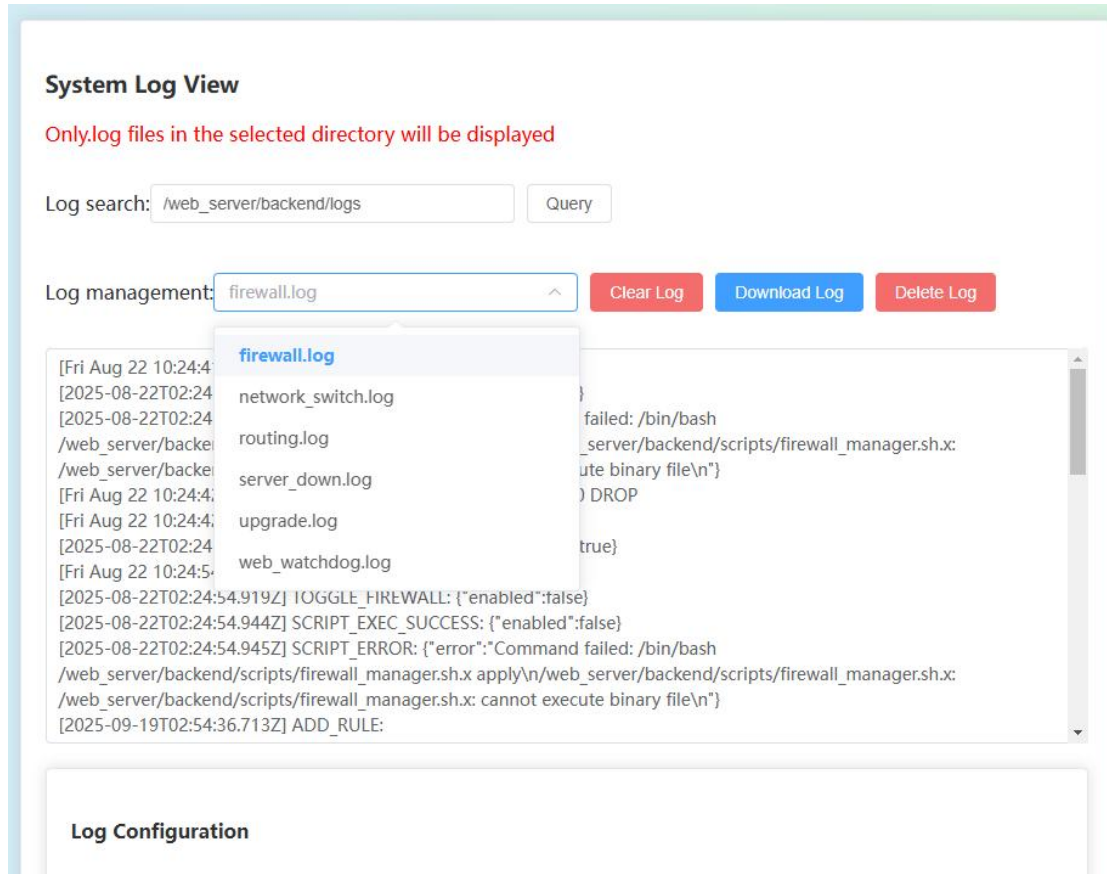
System Log View

Only.log files in the selected directory will be displayed

Log search: /web_server/backend/logs Query

Log management: firewall.log Clear Log Download Log Delete Log

firewall.log
network_switch.log
routing.log
server_down.log
upgrade.log
web_watchdog.log

[Fri Aug 22 10:24:4 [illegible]
[2025-08-22T02:24 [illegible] }
[2025-08-22T02:24 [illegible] failed: /bin/bash
/web_server/backe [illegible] _server/backend/scripts/firewall_manager.sh.x:
/web_server/backe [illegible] cute binary file\n"}
[Fri Aug 22 10:24:4 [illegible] ) DROP
[Fri Aug 22 10:24:4 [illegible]
[2025-08-22T02:24 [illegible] true}
[Fri Aug 22 10:24:5 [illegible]
[2025-08-22T02:24:54.919Z] TOGGLE_FIREWALL: {"enabled":false}
[2025-08-22T02:24:54.944Z] SCRIPT_EXEC_SUCCESS: {"enabled":false}
[2025-08-22T02:24:54.945Z] SCRIPT_ERROR: {"error":"Command failed: /bin/bash /web_server/backend/scripts/firewall_manager.sh.x apply\n/web_server/backend/scripts/firewall_manager.sh.x: /web_server/backend/scripts/firewall_manager.sh.x: cannot execute binary file\n"}
[2025-09-19T02:54:36.713Z] ADD_RULE:

Log Configuration